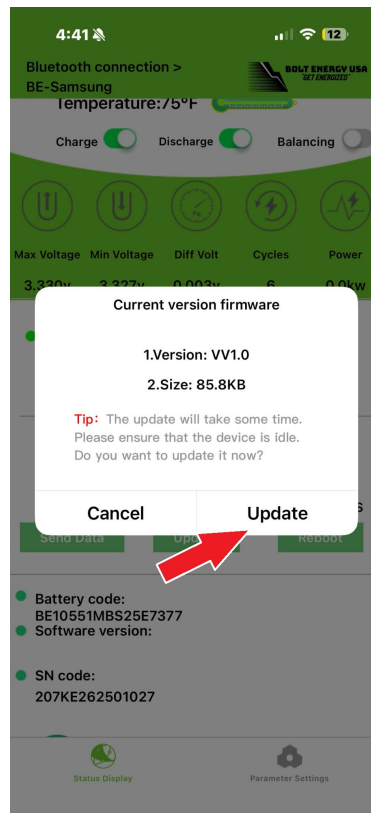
4:41

12

Bluetooth connection > BE-Samsung

BOLT ENERGY USA "GET ENERGIZED"

Temperature:75°F

Charge Discharge Balancing

Max Voltage Min Voltage Diff Volt Cycles Power

3.330v 3.327v 0.003v 6 0.0kw

Current version firmware

1.Version: VV1.0

2.Size: 85.8KB

Tip: The update will take some time. Please ensure that the device is idle. Do you want to update it now?

Cancel Update

Send Data Upd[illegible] Reboot

Battery code: BE10551MBS25E7377

Software version:

SN code: 207KE262501027

Status Display Parameter Settings